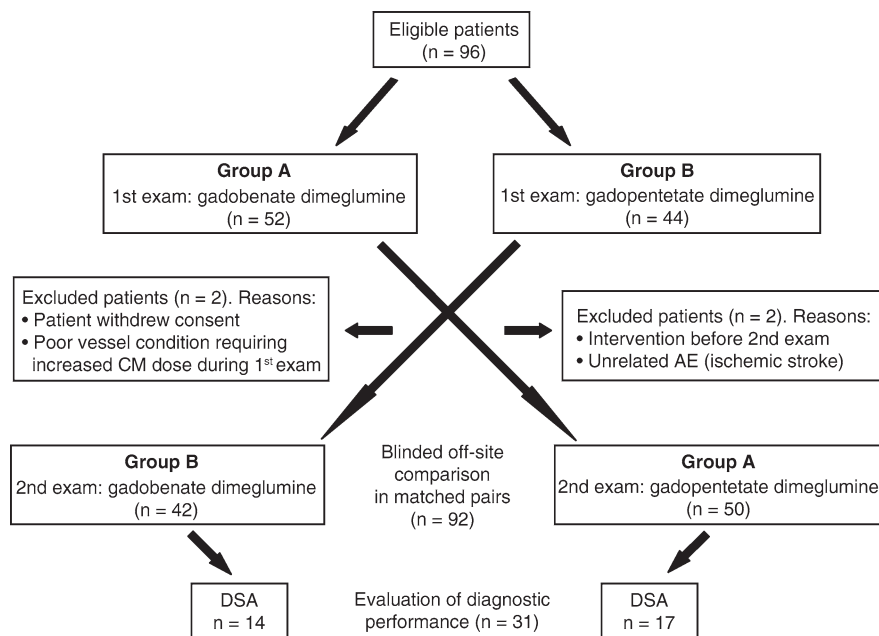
Eligible patients (n = 96)

Group A
1st exam: gadobenate dimeglumine (n = 52)

Group B
1st exam: gadopentetate dimeglumine (n = 44)

Excluded patients (n = 2). Reasons:
• Patient withdrew consent
• Poor vessel condition requiring increased CM dose during 1$^{st}$ exam

Excluded patients (n = 2). Reasons:
• Intervention before 2nd exam
• Unrelated AE (ischemic stroke)

Group B
2nd exam: gadobenate dimeglumine (n = 42)

Blinded off-site comparison in matched pairs (n = 92)

Group A
2nd exam: gadopentetate dimeglumine (n = 50)

DSA
n = 14

Evaluation of diagnostic performance (n = 31)

DSA
n = 17